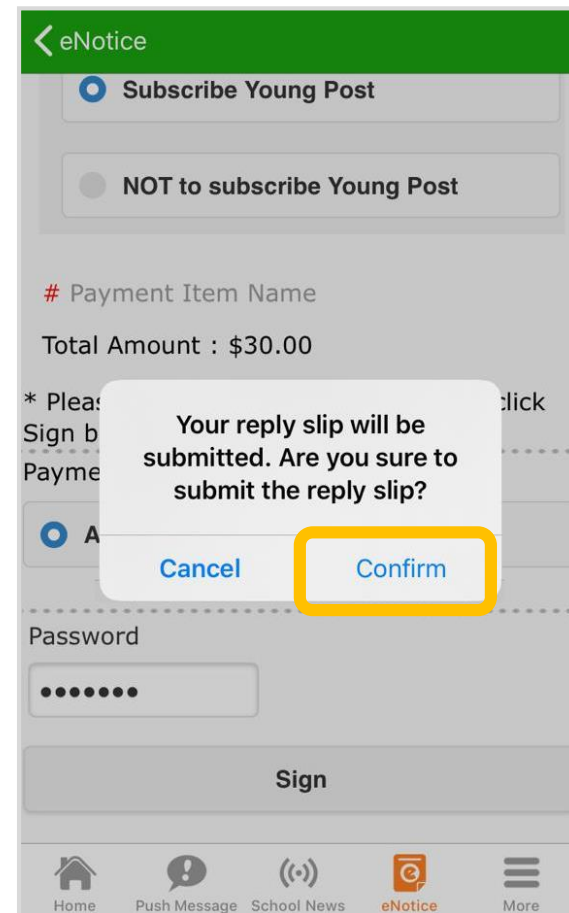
eNotice

Subscribe Young Post

NOT to subscribe Young Post

# Payment Item Name

Total Amount : $30.00

* Pleas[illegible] click Sign b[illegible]

Payme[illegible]

A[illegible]

Your reply slip will be submitted. Are you sure to submit the reply slip?

Cancel Confirm

Password

•••••••

Sign

Home Push Message School News eNotice More